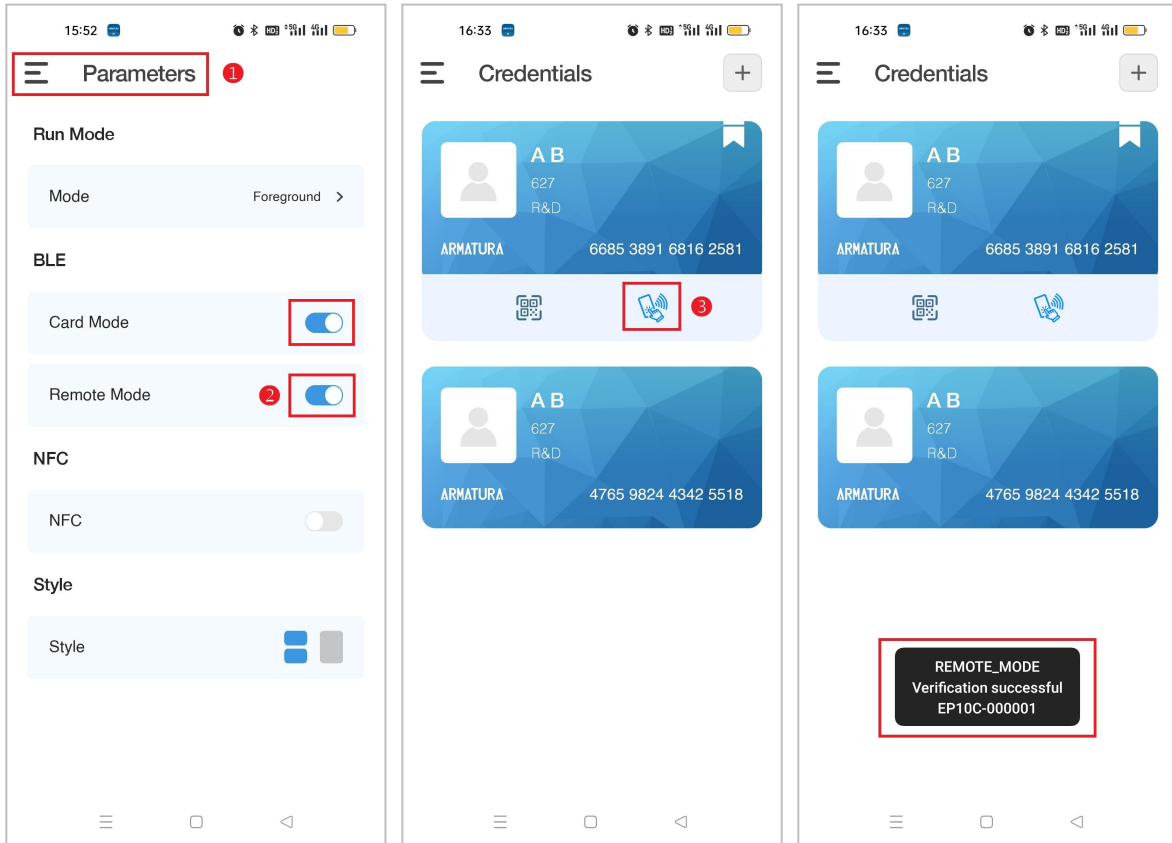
15:52

Parameters 1

Run Mode

Mode Foreground >

BLE

Card Mode

Remote Mode 2

NFC

NFC

Style

Style

16:33

Credentials +

A B
627
R&D
ARMATURA 6685 3891 6816 2581

3

A B
627
R&D
ARMATURA 4765 9824 4342 5518

16:33

Credentials +

A B
627
R&D
ARMATURA 6685 3891 6816 2581

A B
627
R&D
ARMATURA 4765 9824 4342 5518

REMOTE_MODE
Verification successful
EP10C-000001